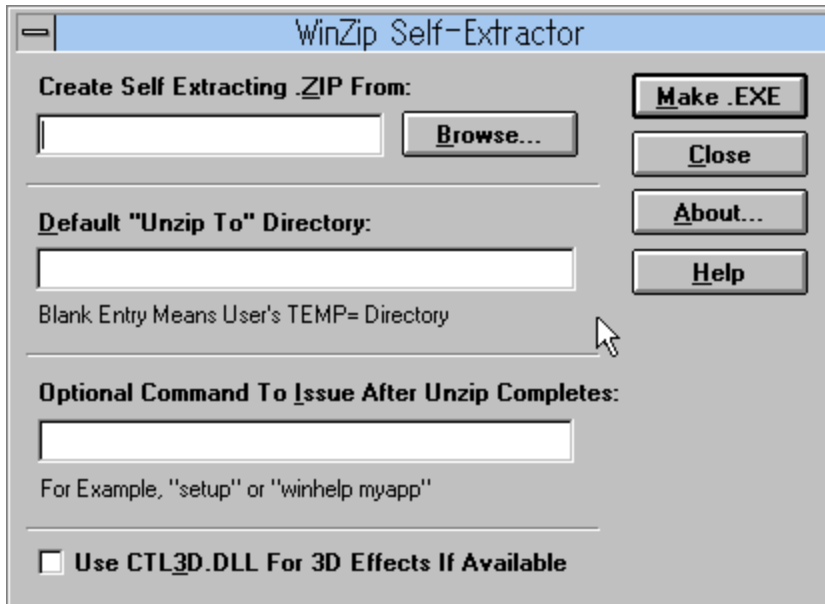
WinZip Self-Extractor

Create Self Extracting .ZIP From:

Browse...

Make .EXE

Close

About...

Help

Default "Unzip To" Directory:

Blank Entry Means User's TEMP= Directory

Optional Command To Issue After Unzip Completes:

For Example, "setup" or "winhelp myapp"

Use CTL3D.DLL For 3D Effects If Available